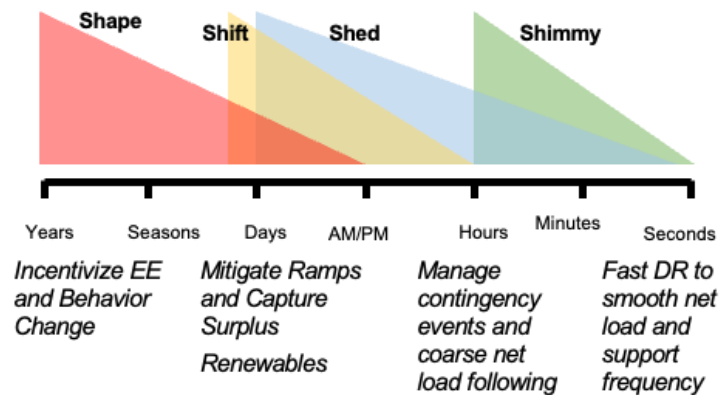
Shape

Shift

Shed

Shimmy

Years

Seasons

Days

AM/PM

Hours

Minutes

Seconds

Incentivize EE and Behavior Change

Mitigate Ramps and Capture Surplus

Renewables

Manage contingency events and coarse net load following

Fast DR to smooth net load and support frequency